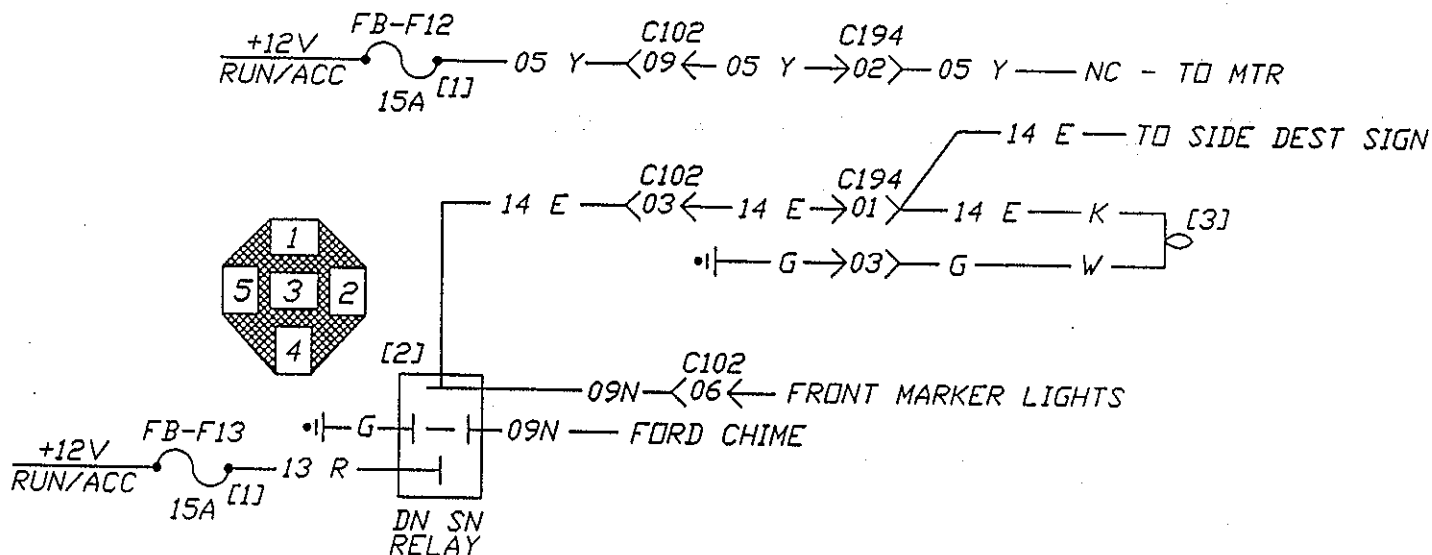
+12V RUN/ACC FB-F12 15A [1] 05 Y C102 09 05 Y C194 02 05 Y NC - TO MTR

14 E TO SIDE DEST SIGN

14 E C102 03 14 E C194 01 14 E K [3]

G 03 G W

1 5 3 2 4

[2] 09N C102 06 FRONT MARKER LIGHTS

G 09N FORD CHIME

+12V RUN/ACC FB-F13 15A [1] 13 R

DN SN RELAY